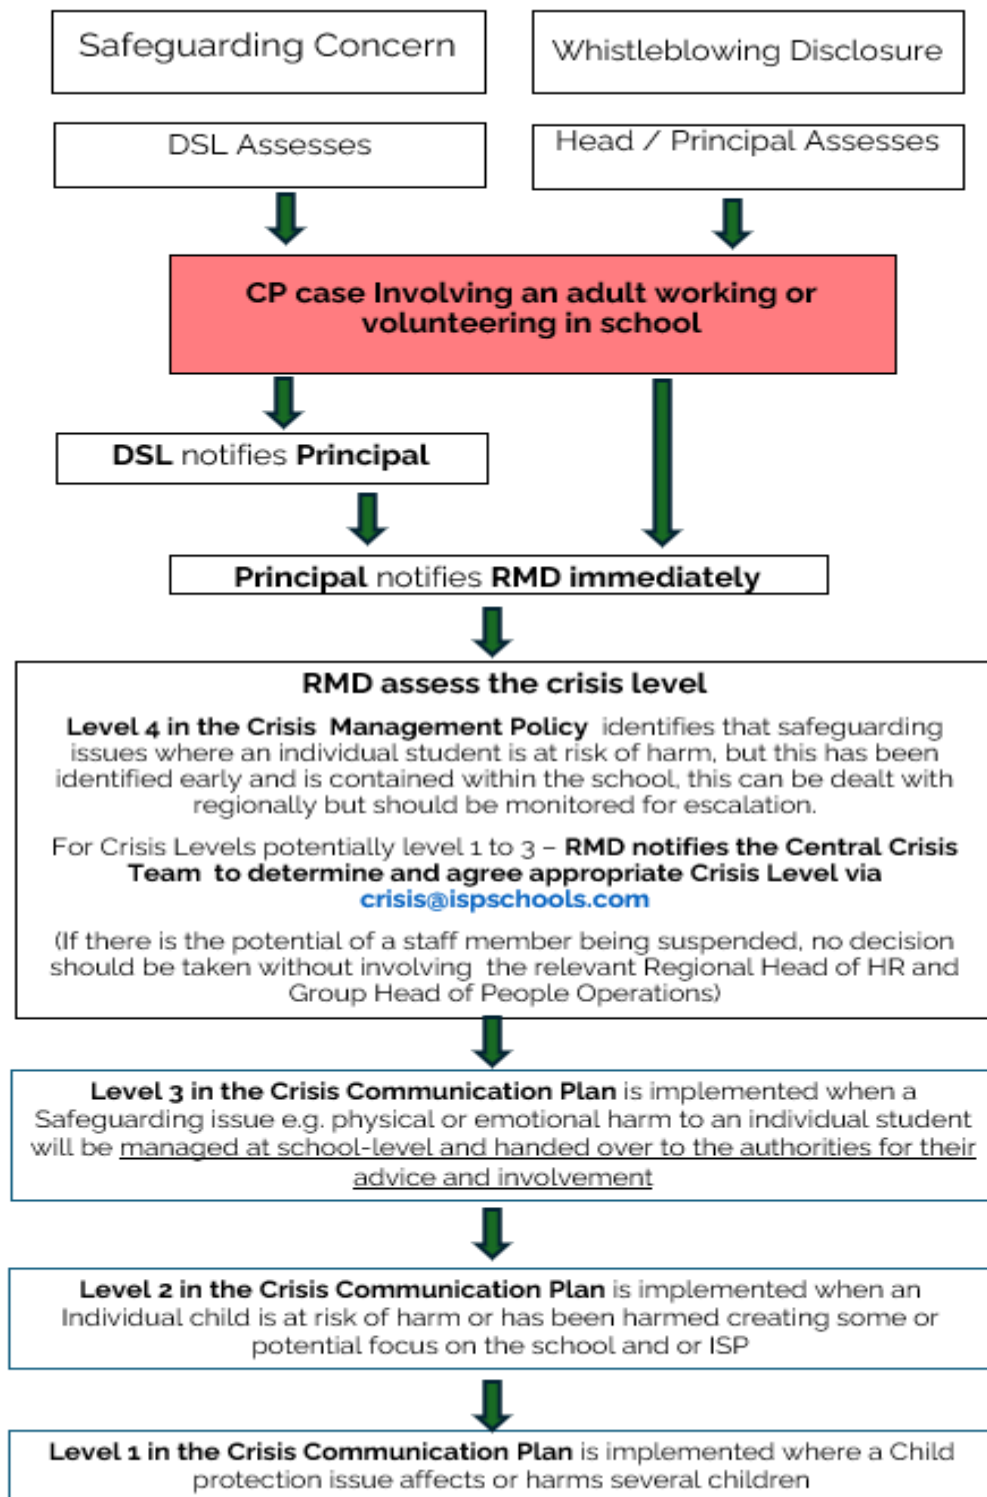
Safeguarding Concern

Whistleblowing Disclosure

DSL Assesses

Head / Principal Assesses

CP case Involving an adult working or volunteering in school

DSL notifies Principal

Principal notifies RMD immediately

RMD assess the crisis level

Level 4 in the Crisis Management Policy identifies that safeguarding issues where an individual student is at risk of harm, but this has been identified early and is contained within the school, this can be dealt with regionally but should be monitored for escalation.

For Crisis Levels potentially level 1 to 3 – RMD notifies the Central Crisis Team to determine and agree appropriate Crisis Level via crisis@ispschools.com

(If there is the potential of a staff member being suspended, no decision should be taken without involving the relevant Regional Head of HR and Group Head of People Operations)

Level 3 in the Crisis Communication Plan is implemented when a Safeguarding issue e.g. physical or emotional harm to an individual student will be managed at school-level and handed over to the authorities for their advice and involvement

Level 2 in the Crisis Communication Plan is implemented when an Individual child is at risk of harm or has been harmed creating some or potential focus on the school and or ISP

Level 1 in the Crisis Communication Plan is implemented where a Child protection issue affects or harms several children